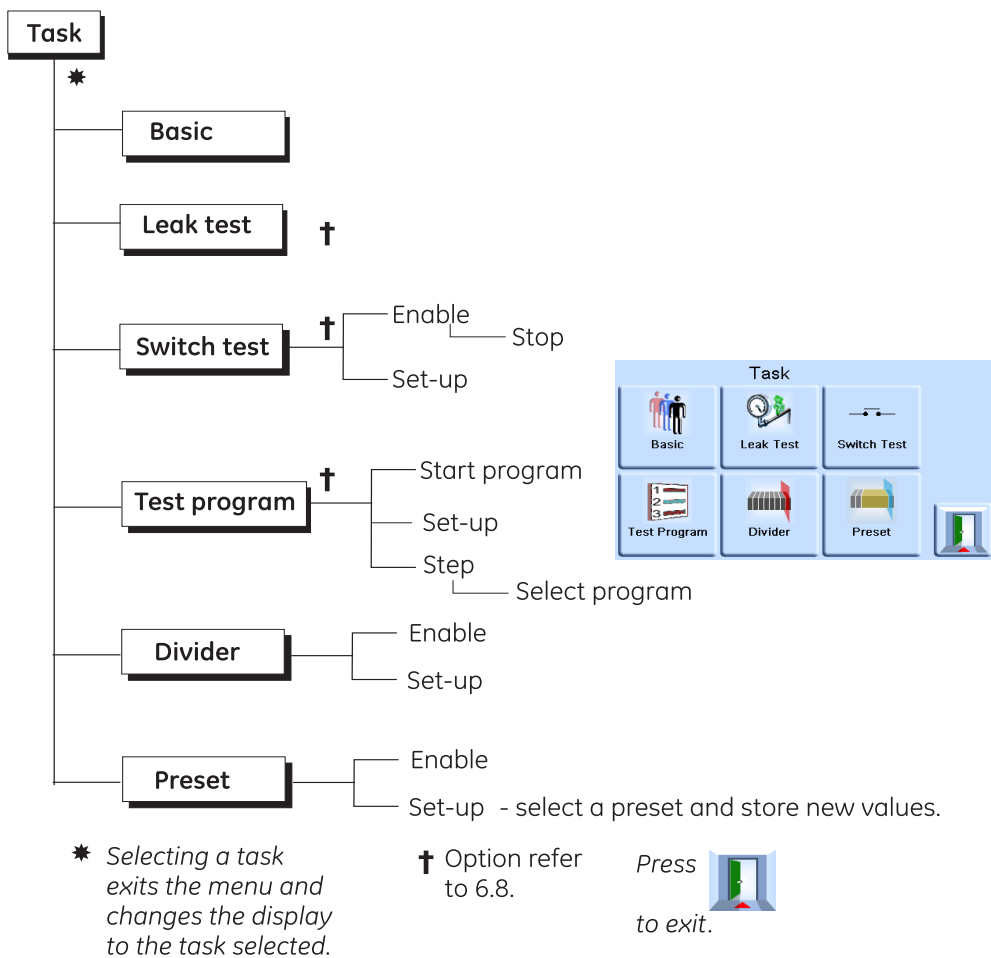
Task

✸

Basic

Leak test †

Switch test † Enable Stop

Set-up

Test program † Start program

Set-up

Step

Select program

Divider Enable

Set-up

Preset Enable

Set-up - select a preset and store new values.

Task

Basic

Leak Test

Switch Test

Test Program

Divider

Preset

✸ *Selecting a task exits the menu and changes the display to the task selected.*

† Option refer to 6.8.

*Press* *to exit.*